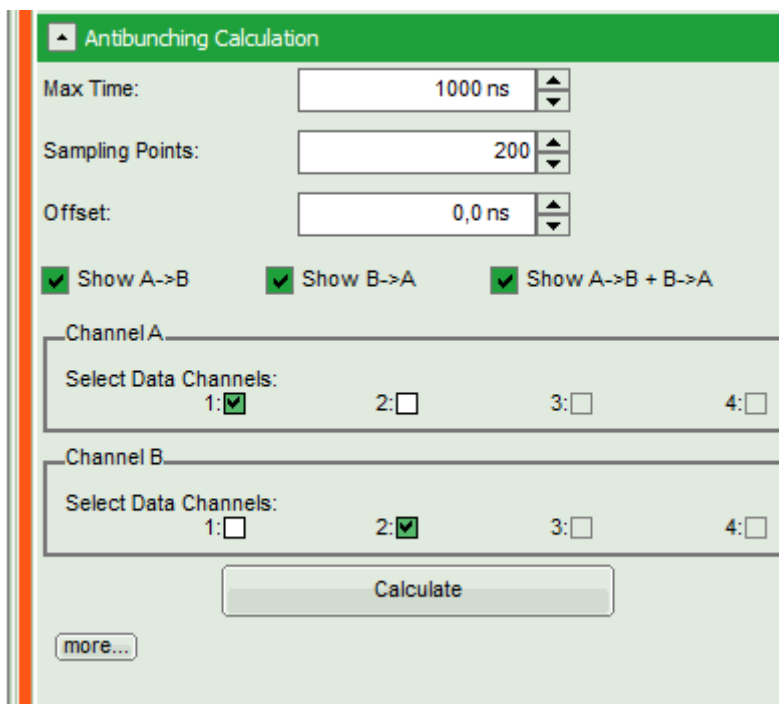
Antibunching Calculation

Max Time: 1000 ns

Sampling Points: 200

Offset: 0,0 ns

Show A->B Show B->A Show A->B + B->A

Channel A

Select Data Channels:
1: 2: 3: 4:

Channel B

Select Data Channels:
1: 2: 3: 4:

Calculate

more...